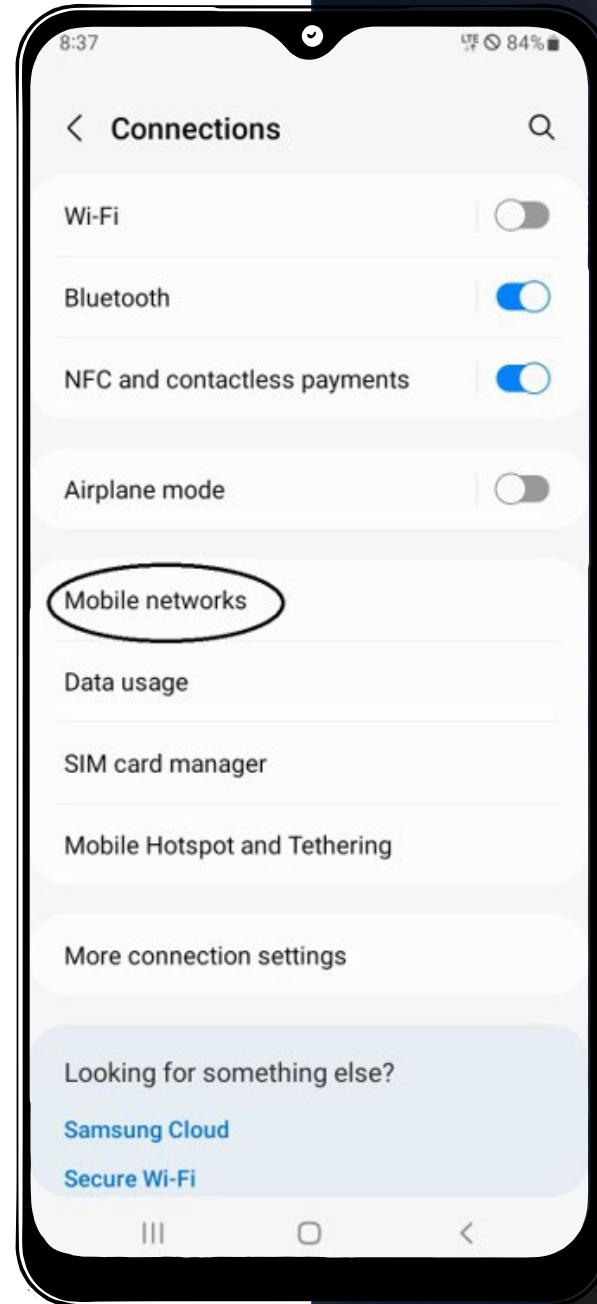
8:37

LTE 84%

< Connections

Wi-Fi

Bluetooth

NFC and contactless payments

Airplane mode

Mobile networks

Data usage

SIM card manager

Mobile Hotspot and Tethering

More connection settings

Looking for something else?

Samsung Cloud

Secure Wi-Fi